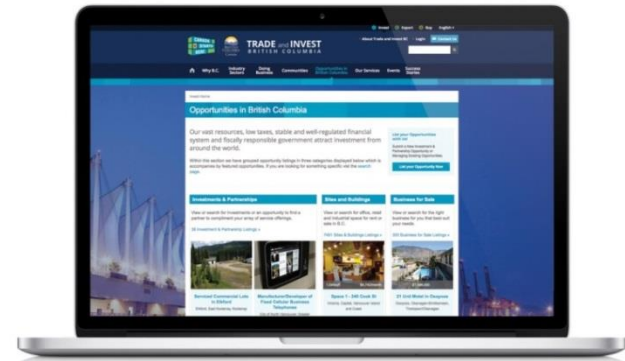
Invest Export Buy English

TRADE and INVEST BRITISH COLUMBIA

About Trade and Invest BC Login Register Contact Us

Why B.C. Industry Sectors Doing Business Communities Opportunities in British Columbia Our Services Events Success Stories

Opportunities in British Columbia

Our vast resources, low taxes, stable and well-regulated financial system and fiscally responsible government attract investment from around the world.

Within this section we have grouped opportunity listings in three categories displayed below which is accompanied by featured opportunities. If you are looking for something specific visit the search page.

List your Opportunities with us

List your Opportunity Now

Investments & Partnerships

View or search for Investments or an opportunity to find a partner to compliment your array of service offerings.

Sites and Buildings

Business for Sale

Serviced Commercial Lots in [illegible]

Manufacturer/Developer of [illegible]

Space 1 - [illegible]

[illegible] Motel in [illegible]